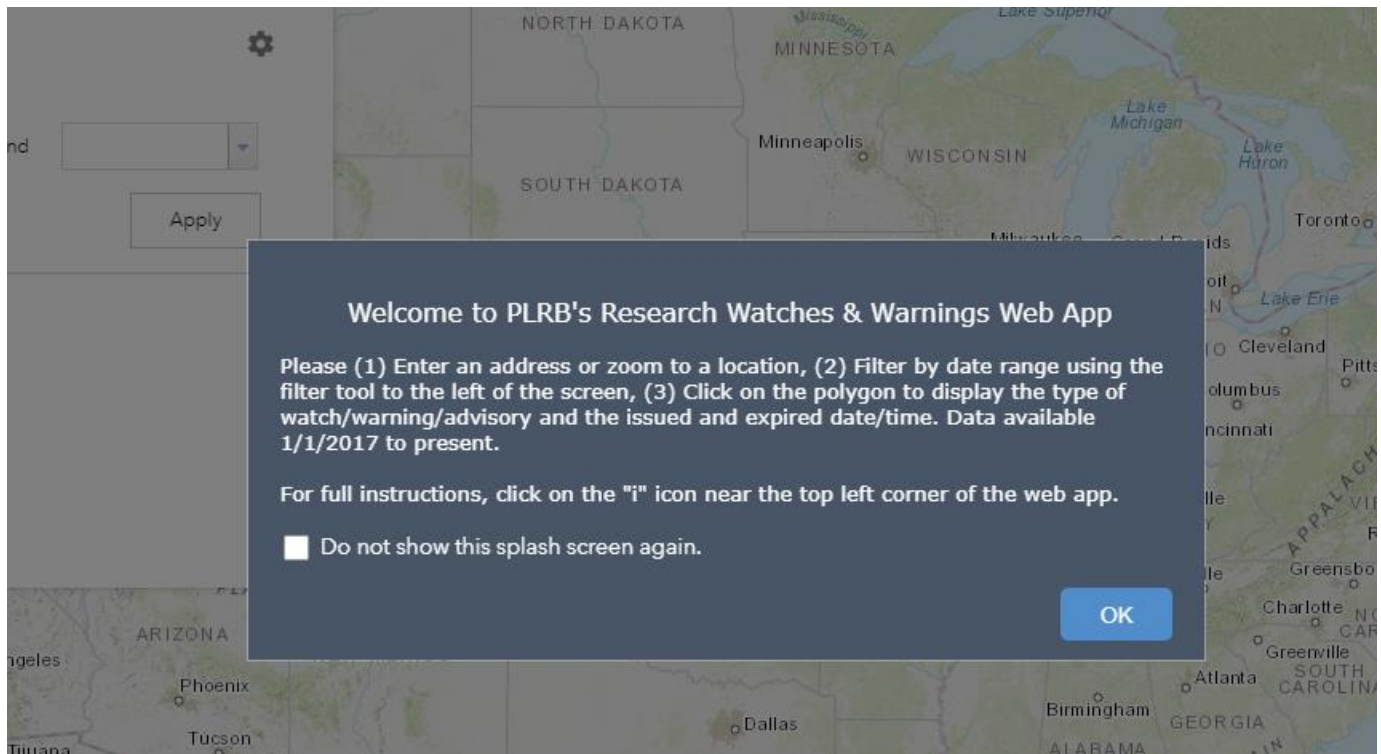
nd

Apply

NORTH DAKOTA

Mississippi

MINNESOTA

Lake Superior

Lake Michigan

Lake Huron

Minneapolis

WISCONSIN

SOUTH DAKOTA

Toronto

Lake Erie

Cleveland

Pitts

olumbus

ncinnati

Welcome to PLRB's Research Watches & Warnings Web App

Please (1) Enter an address or zoom to a location, (2) Filter by date range using the filter tool to the left of the screen, (3) Click on the polygon to display the type of watch/warning/advisory and the issued and expired date/time. Data available 1/1/2017 to present.

For full instructions, click on the "i" icon near the top left corner of the web app.

Do not show this splash screen again.

OK

ARIZONA

ngeles

Phoenix

Tucson

Tijuana

Dallas

Birmingham

Atlanta

GEORGIA

ALABAMA

Greensbo

Charlotte

Greenville

SOUTH CAROLINA